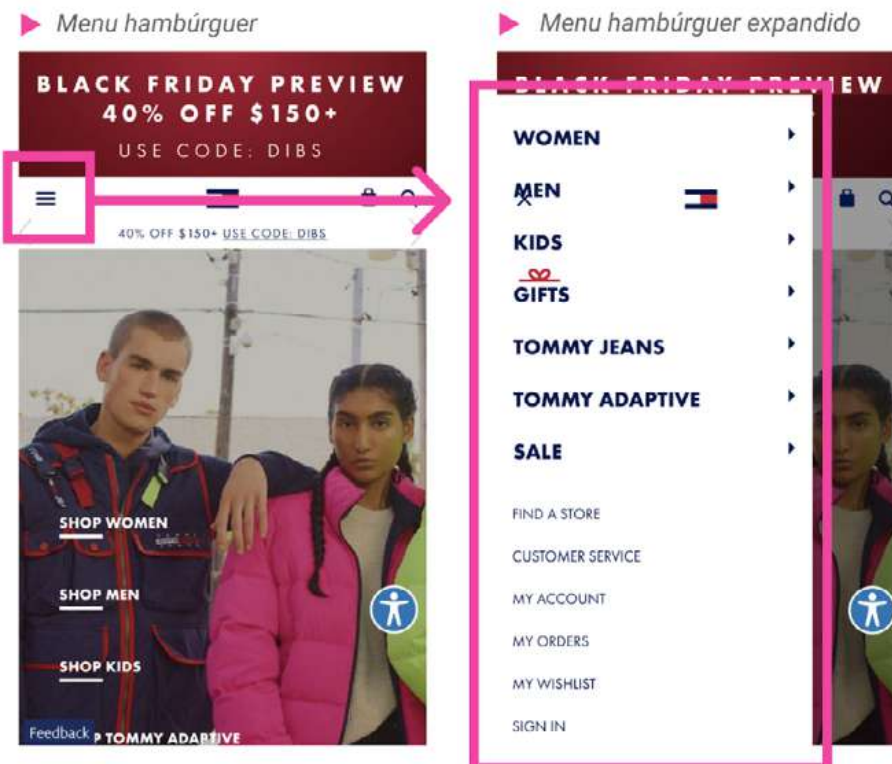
Menu hambúrguer

BLACK FRIDAY PREVIEW
40% OFF $150+
USE CODE: DIBS

40% OFF $150+ USE CODE: DIBS

SHOP WOMEN

SHOP MEN

SHOP KIDS

Feedback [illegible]P TOMMY ADAPTIVE

Menu hambúrguer expandido

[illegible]EW

WOMEN

MEN

KIDS

GIFTS

TOMMY JEANS

TOMMY ADAPTIVE

SALE

FIND A STORE

CUSTOMER SERVICE

MY ACCOUNT

MY ORDERS

MY WISHLIST

SIGN IN